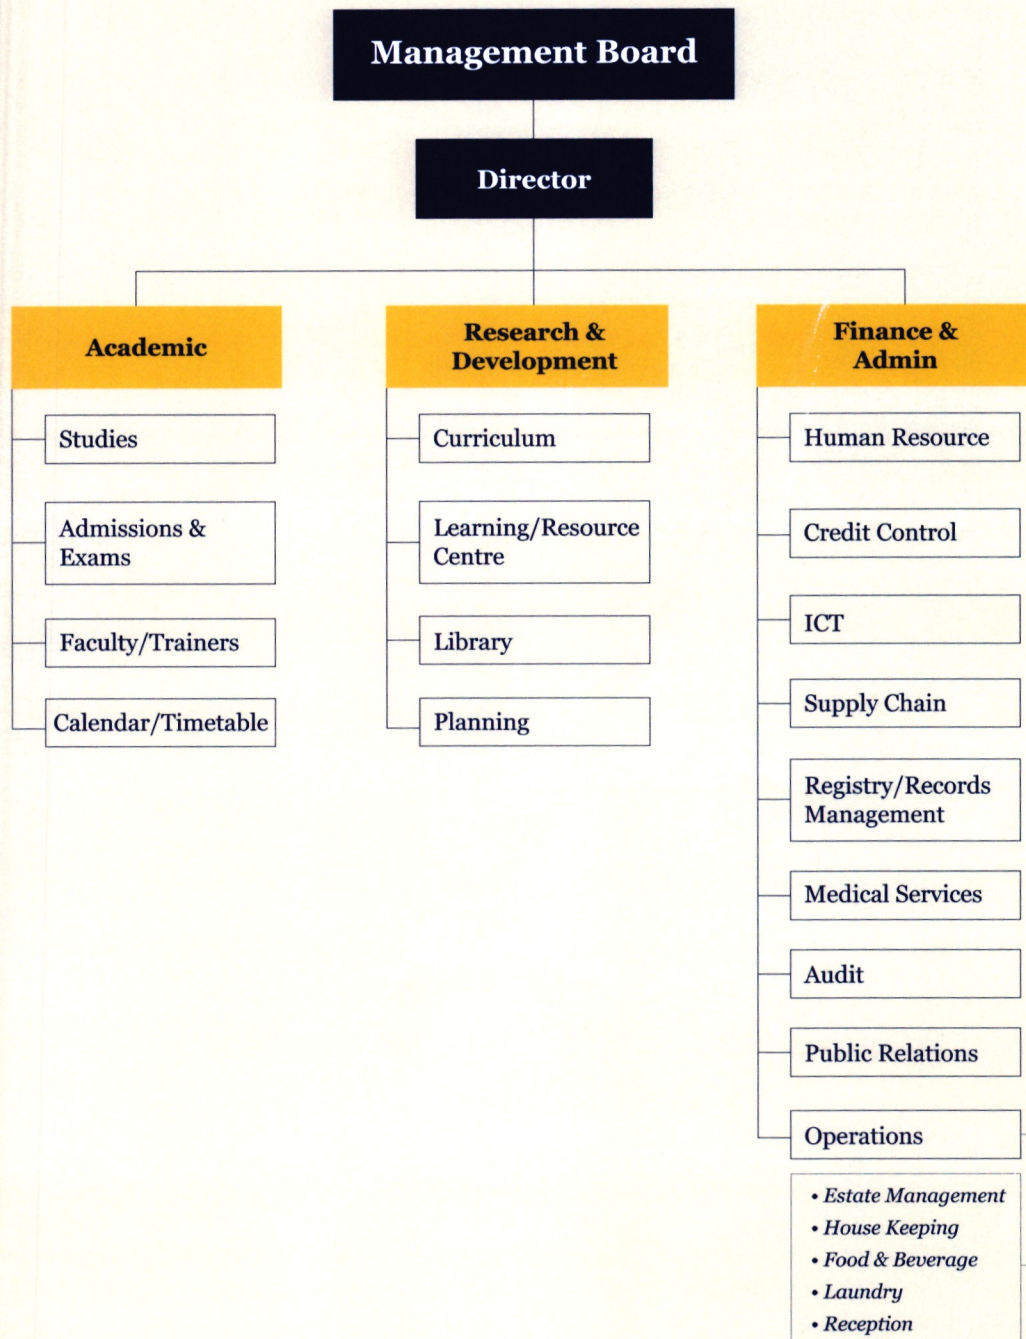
Management Board

Director

Academic

Studies

Admissions & Exams

Faculty/Trainers

Calendar/Timetable

Research & Development

Curriculum

Learning/Resource Centre

Library

Planning

Finance & Admin

Human Resource

Credit Control

ICT

Supply Chain

Registry/Records Management

Medical Services

Audit

Public Relations

Operations

• Estate Management
• House Keeping
• Food & Beverage
• Laundry
• Reception